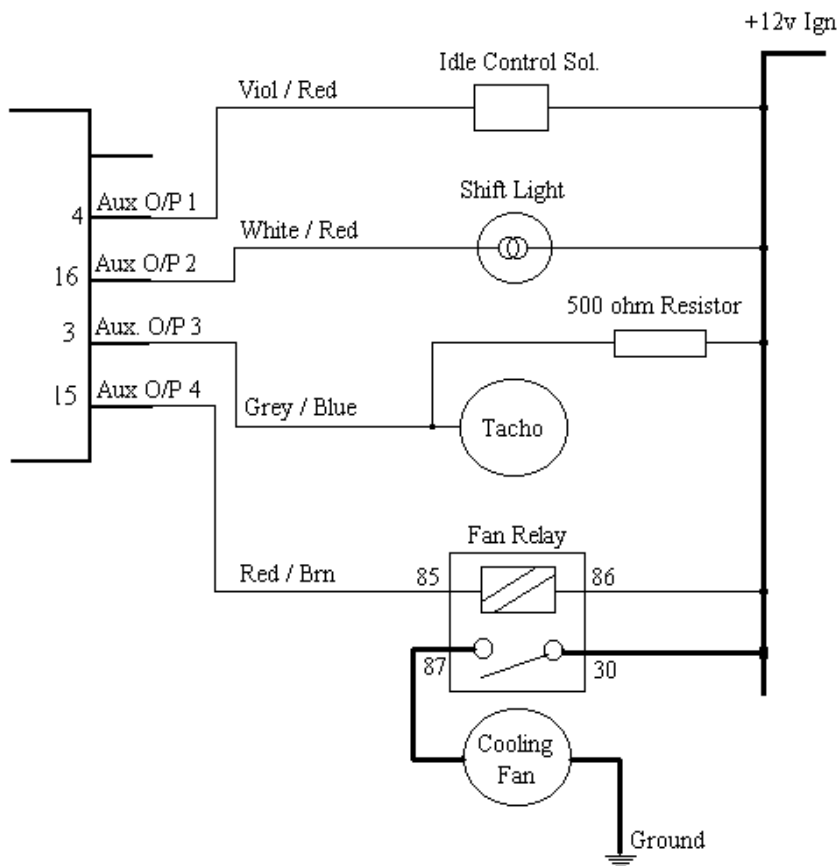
+12v Ign

Idle Control Sol.

Viol / Red

4 Aux O/P 1

Shift Light

White / Red

16 Aux O/P 2

500 ohm Resistor

3 Aux. O/P 3

15 Aux O/P 4

Grey / Blue

Tacho

Fan Relay

Red / Brn

85

86

87

30

Cooling Fan

Ground